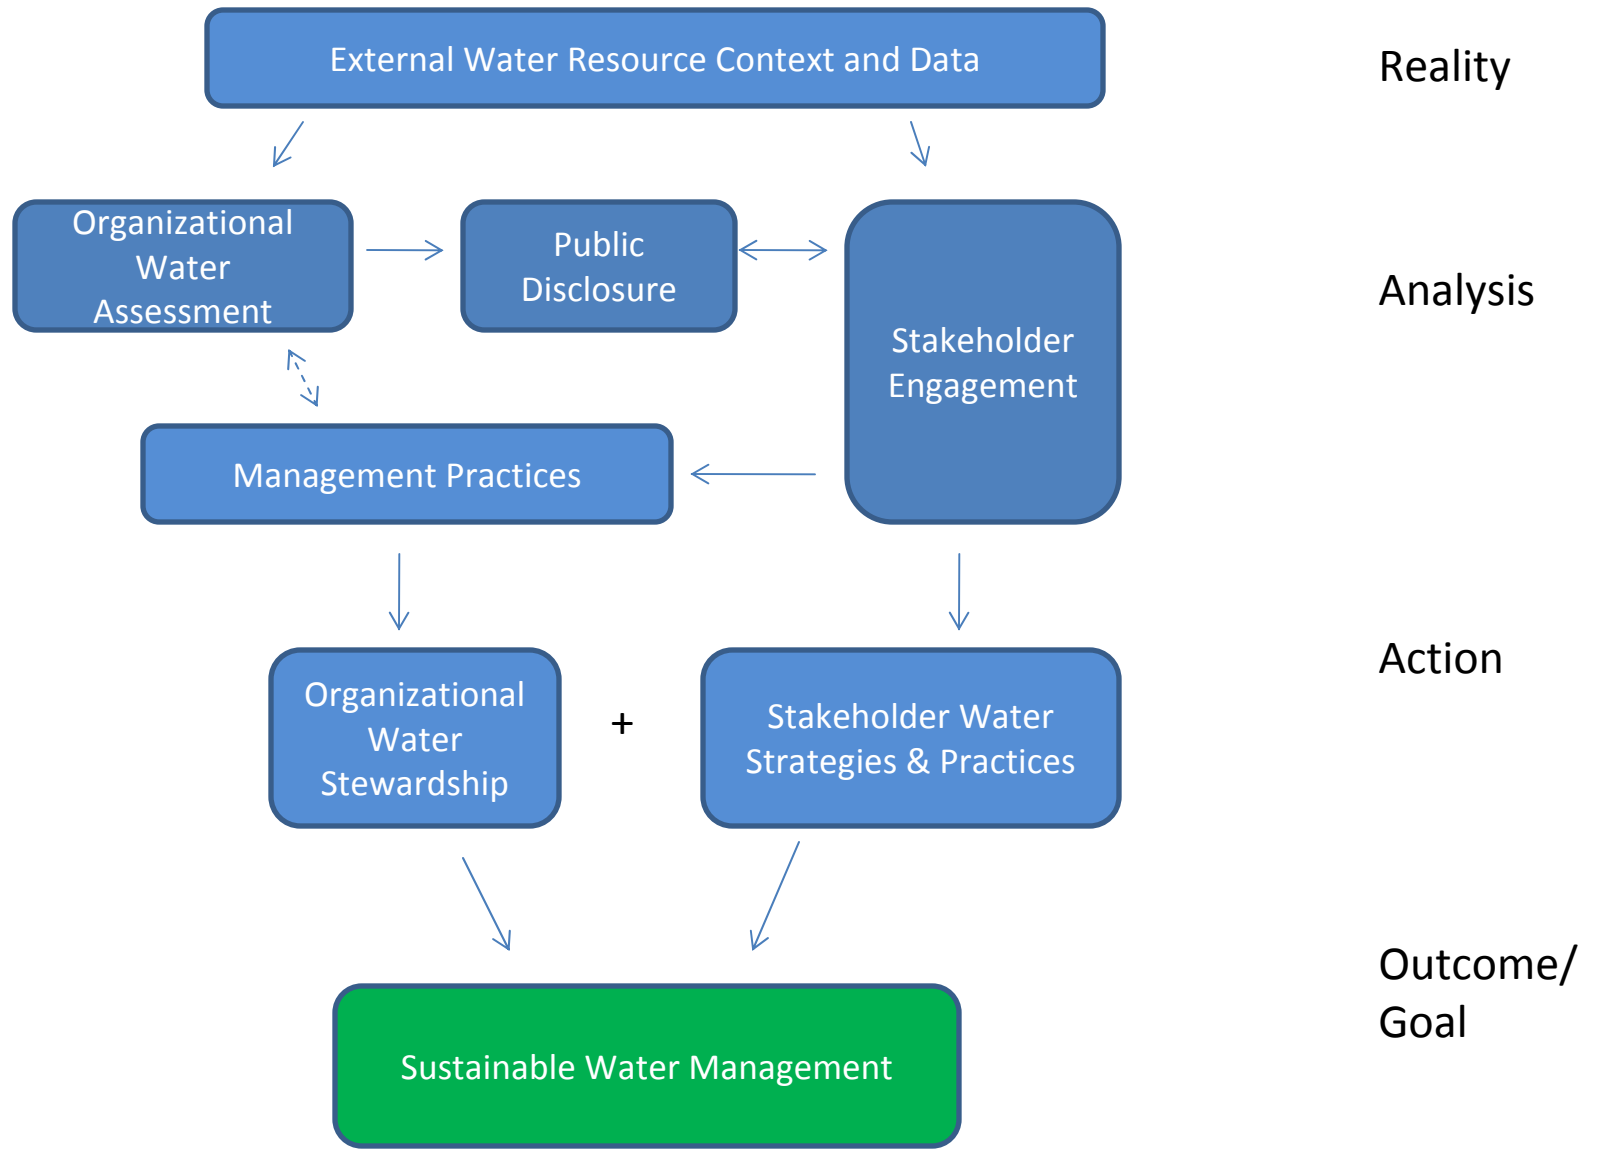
External Water Resource Context and Data

Reality

Organizational Water Assessment

Public Disclosure

Stakeholder Engagement

Analysis

Management Practices

Organizational Water Stewardship

+

Stakeholder Water Strategies & Practices

Action

Sustainable Water Management

Outcome/ Goal